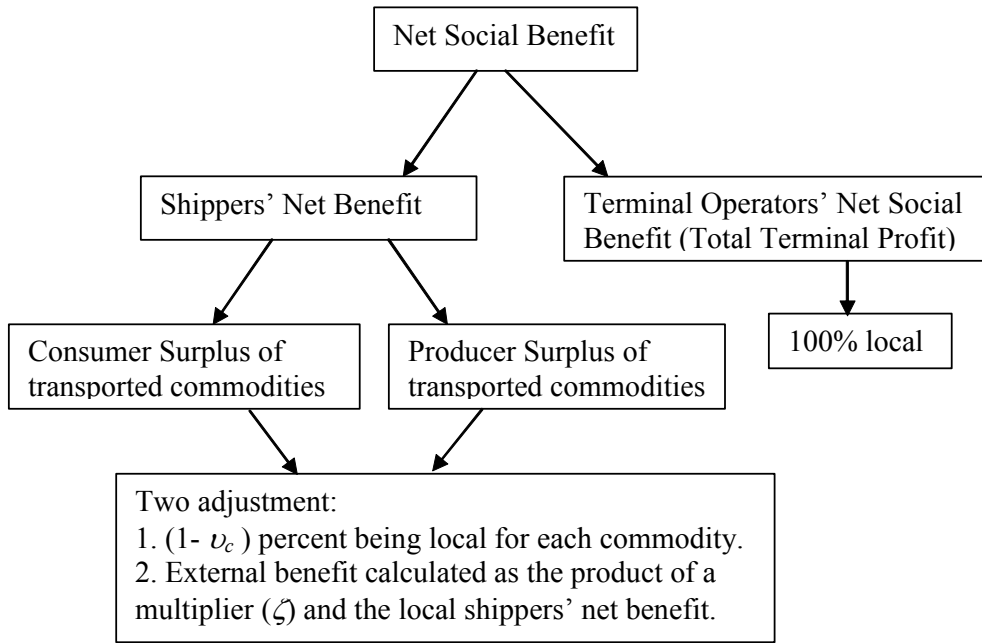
Net Social Benefit

Shippers' Net Benefit

Terminal Operators' Net Social Benefit (Total Terminal Profit)

100% local

Consumer Surplus of transported commodities

Producer Surplus of transported commodities

Two adjustment:
1. (1- $\upsilon_c$ ) percent being local for each commodity.
2. External benefit calculated as the product of a multiplier ($\zeta$) and the local shippers' net benefit.